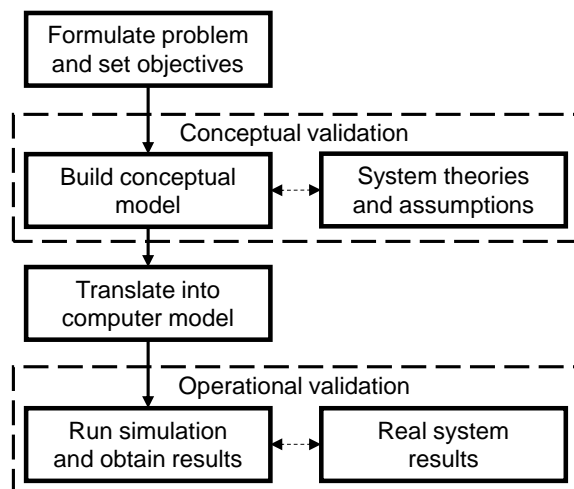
Formulate problem and set objectives

Conceptual validation

Build conceptual model

System theories and assumptions

Translate into computer model

Operational validation

Run simulation and obtain results

Real system results